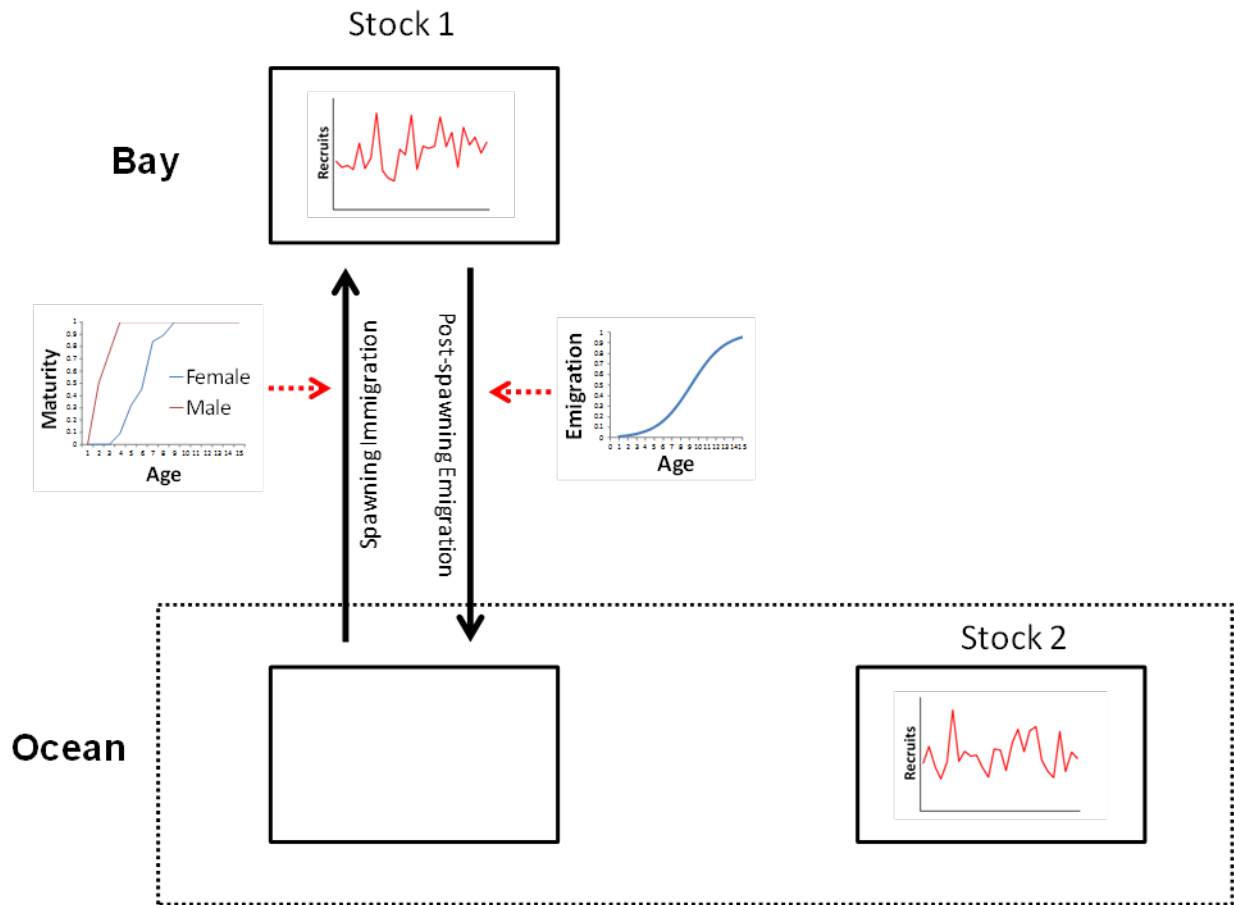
Stock 1

Bay

Recruits

Maturity

1
0.9
0.8
0.7
0.6
0.5
0.4
0.3
0.2
0.1
0

1 2 3 4 5 6 7 8 9 10 11 12 13 14 15

Female

Male

Age

Spawning Immigration

Post-spawning Emigration

Emigration

1
0.9
0.8
0.7
0.6
0.5
0.4
0.3
0.2
0.1
0

0 1 2 3 4 5 6 7 8 9 10 11 12 13 14 15

Age

Stock 2

Ocean

Recruits